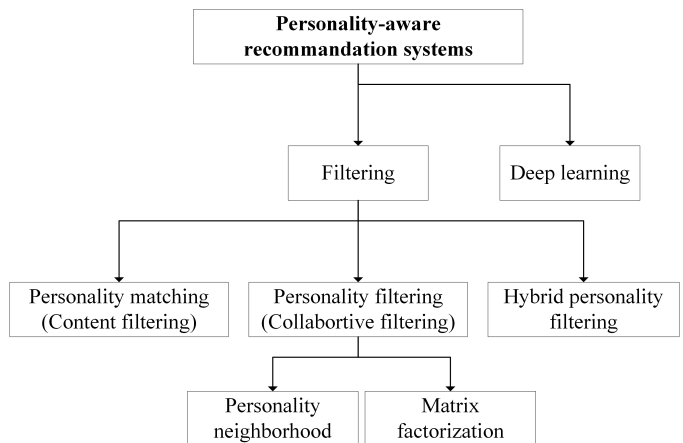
Personality-aware recommandation systems

Filtering

Deep learning

Personality matching (Content filtering)

Personality filtering (Collabortive filtering)

Hybrid personality filtering

Personality neighborhood

Matrix factorization